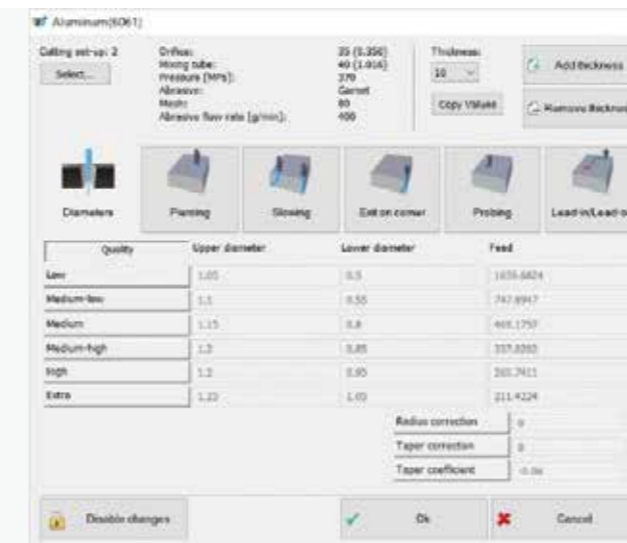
Aluminum(6061)

Cutting set-up: 2
Select...

Orifice: 35 (0.350)
Mixing tube: 40 (1.016)
Pressure [MPa]: 370
Abrasive: Garnet
Mesh: 80
Abrasive flow rate [g/min]: 400

Thickness:
10
Copy Values

Add thickness
Remove thickness

Diameters
Piercing
Slowing
Exit on corner
Probing
Lead-in/Lead-o

| Quality | Upper diameter | Lower diameter | Feed |
|---|---|---|---|
| Low | 1.05 | 0.5 | 1659.6824 |
| Medium-low | 1.1 | 0.55 | 747.8947 |
| Medium | 1.15 | 0.8 | 469.1757 |
| Medium-high | 1.2 | 0.85 | 337.8393 |
| High | 1.2 | 0.95 | 260.7411 |
| Extra | 1.25 | 1.05 | 211.4224 |

Radius correction 0
Taper correction 0
Taper coefficient -0.06

Disable changes
Ok
Cancel